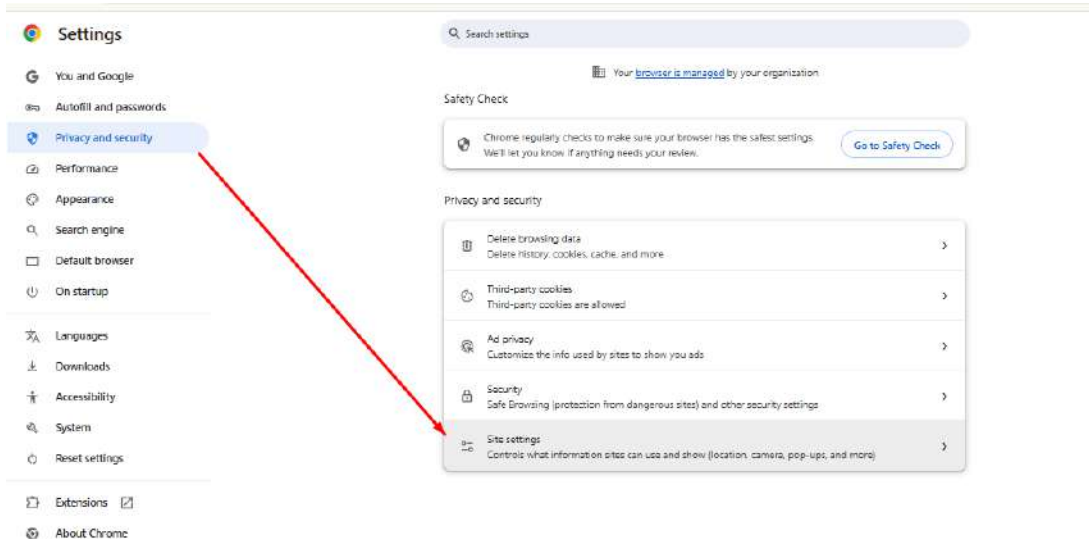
Settings

You and Google
Autofill and passwords
Privacy and security
Performance
Appearance
Search engine
Default browser
On startup

Languages
Downloads
Accessibility
System
Reset settings

Extensions
About Chrome

Search settings

Your browser is managed by your organization

Safety Check

Chrome regularly checks to make sure your browser has the safest settings. We'll let you know if anything needs your review.

Go to Safety Check

Privacy and security

Delete browsing data
Delete history, cookies, cache, and more

Third-party cookies
Third-party cookies are allowed

Ad privacy
Customize the info used by sites to show you ads

Security
Safe Browsing (protection from dangerous sites) and other security settings

Site settings
Controls what information sites can use and show (location, camera, pop-ups, and more)